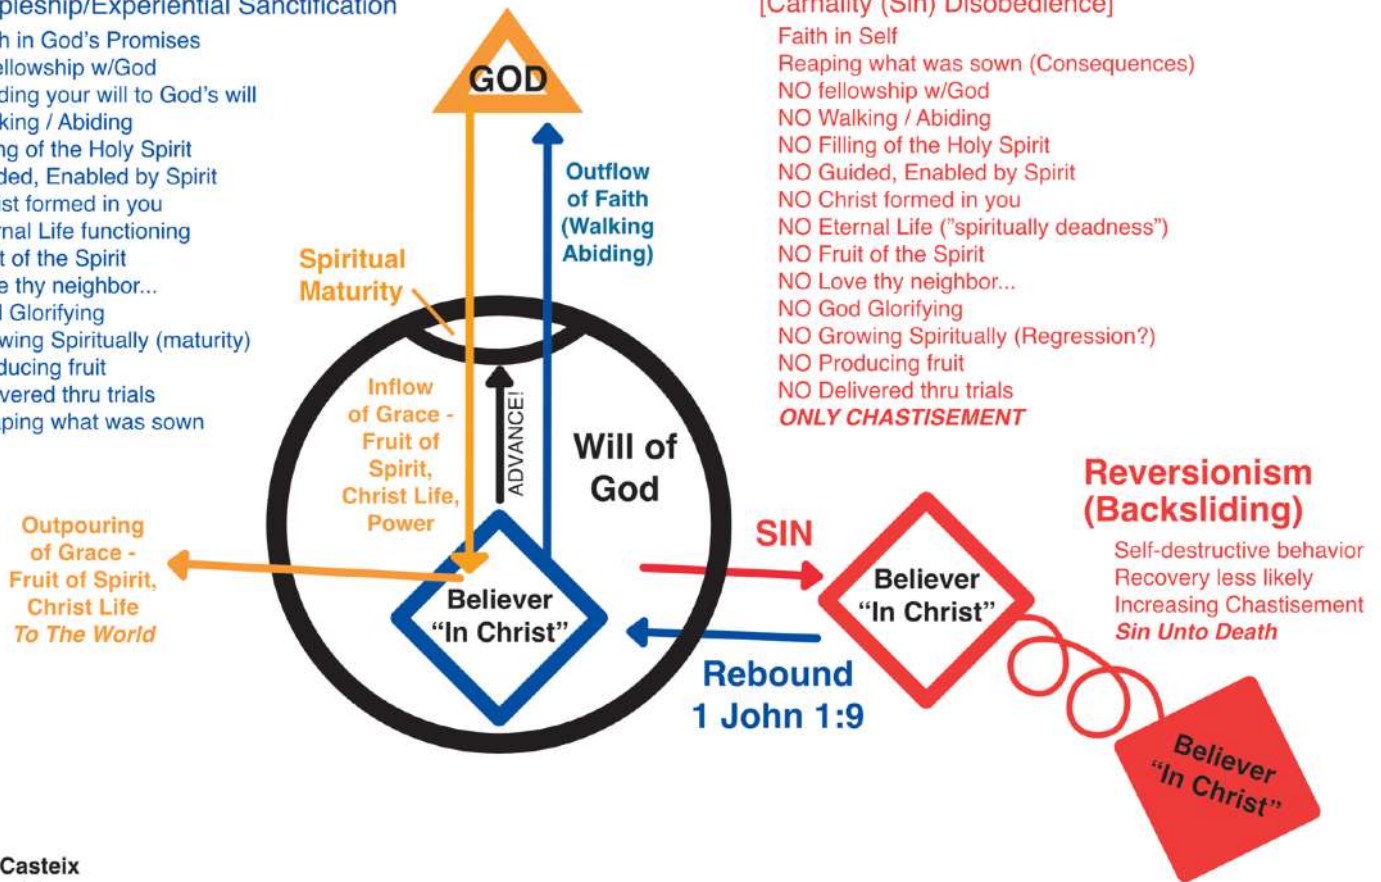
pleship/Experiential Sanctification
h in God's Promises
ellowship w/God
ding your will to God's will
king / Abiding
ng of the Holy Spirit
ded, Enabled by Spirit
ist formed in you
rnal Life functioning
t of the Spirit
e thy neighbor...
l Glorifying
wing Spiritually (maturity)
ducing fruit
vered thru trials
ping what was sown

GOD

Outflow of Faith (Walking Abiding)

Spiritual Maturity

Inflow of Grace - Fruit of Spirit, Christ Life, Power

ADVANCE!

Will of God

Outpouring of Grace - Fruit of Spirit, Christ Life To The World

Believer "In Christ"

[Carnality (Sin) Disobedience]
Faith in Self
Reaping what was sown (Consequences)
NO fellowship w/God
NO Walking / Abiding
NO Filling of the Holy Spirit
NO Guided, Enabled by Spirit
NO Christ formed in you
NO Eternal Life ("spiritually deadness")
NO Fruit of the Spirit
NO Love thy neighbor...
NO God Glorifying
NO Growing Spiritually (Regression?)
NO Producing fruit
NO Delivered thru trials
ONLY CHASTISEMENT

SIN

Believer "In Christ"

Reversionism (Backsliding)
Self-destructive behavior
Recovery less likely
Increasing Chastisement
Sin Unto Death

Rebound 1 John 1:9

Believer "In Christ"

Casteix